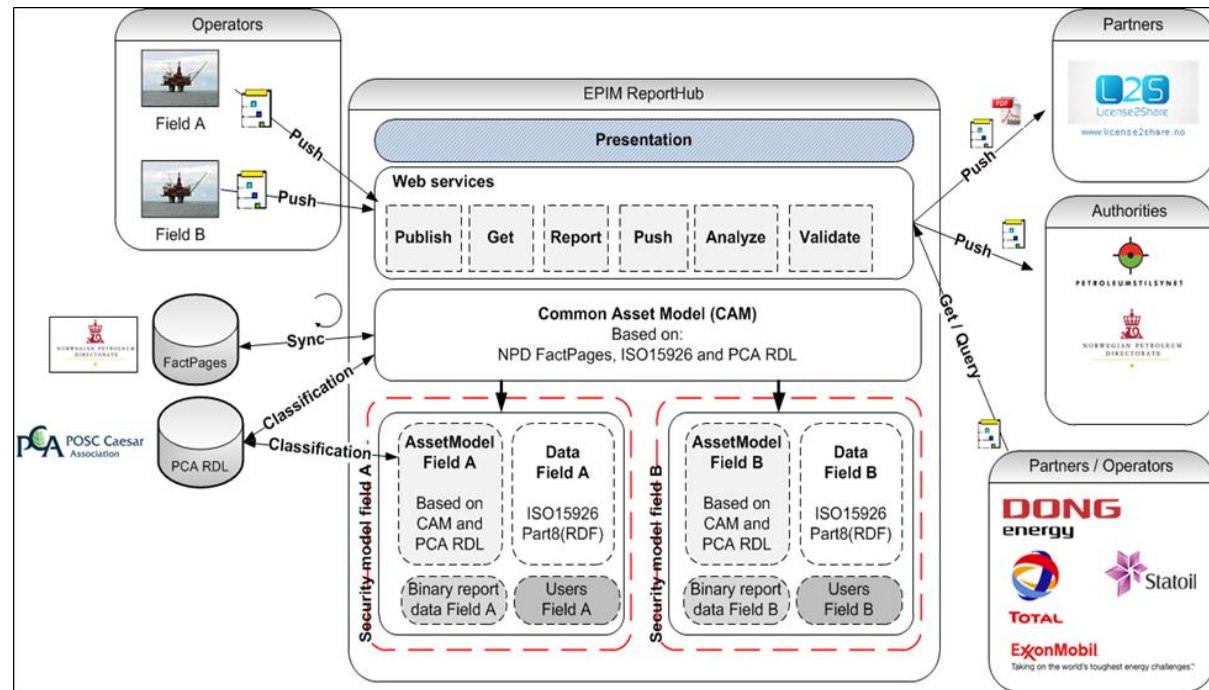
Operators

Field A

Push

Field B

Push

EPIM ReportHub

Presentation

Web services

Publish

Get

Report

Push

Analyze

Validate

Common Asset Model (CAM)
Based on:
NPD FactPages, ISO15926 and PCA RDL

NORWEGIAN PETROLEUM DIRECTORATE

FactPages

Sync

Classification

PCA POSC Caesar Association

PCA RDL

Classification

Security model field A

AssetModel Field A

Based on CAM and PCA RDL

Data Field A

ISO15926 Part8(RDF)

Binary report data Field A

Users Field A

Security model field B

AssetModel Field B

Based on CAM and PCA RDL

Data Field B

ISO15926 Part8(RDF)

Binary report data Field B

Users Field B

Partners

L2S
License2Share
www.license2share.no

PDF

Push

Authorities

Push

PETROLEUMSTILSYNET

NORWEGIAN PETROLEUM DIRECTORATE

Get / Query

Partners / Operators

DONG energy

Statoil

TOTAL

ExxonMobil
Taking on the world's toughest energy challenges.